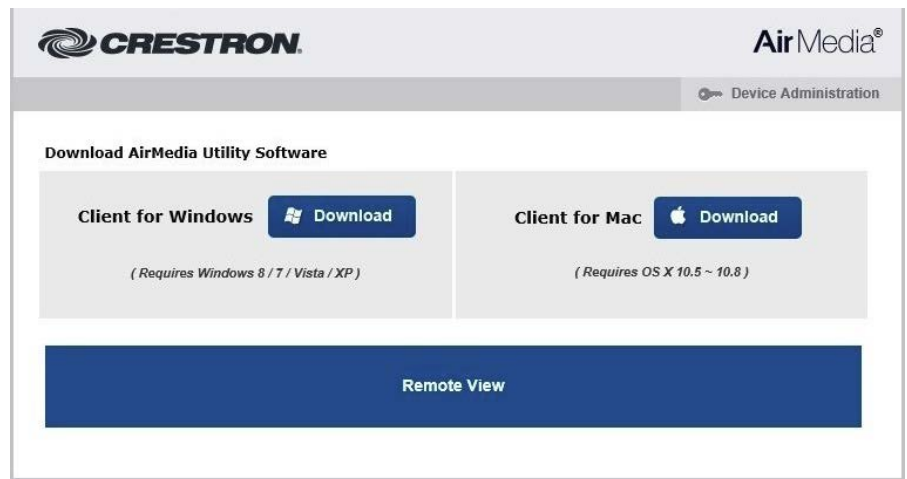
CRESTRON

AirMedia®

Device Administration

Download AirMedia Utility Software

Client for Windows Download

( Requires Windows 8 / 7 / Vista / XP )

Client for Mac Download

( Requires OS X 10.5 ~ 10.8 )

Remote View